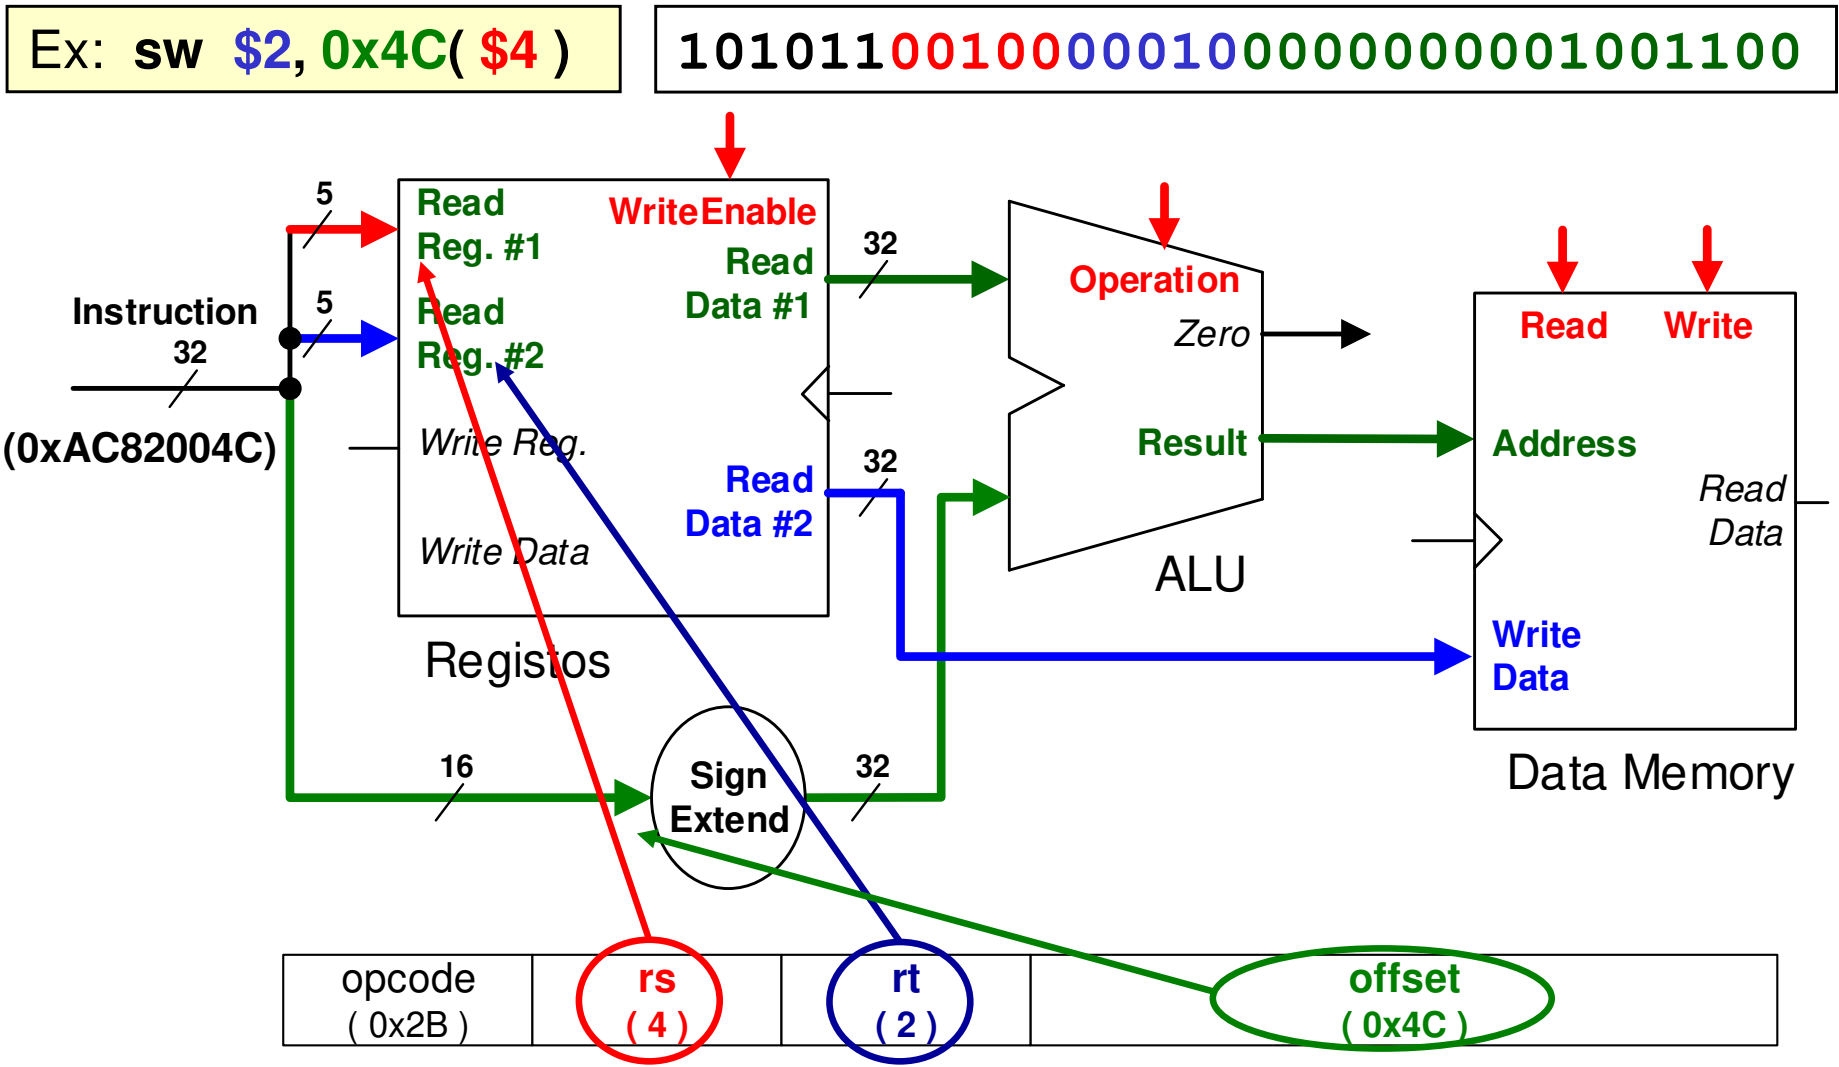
Ex: sw $2, 0x4C( $4 )

10101100100000100000000001001100

Instruction
32
(0xAC82004C)

5
5

Read Reg. #1
Read Reg. #2
Write Reg.
Write Data
WriteEnable
Read Data #1
Read Data #2
Registos

32
32

Operation
Zero
Result
ALU

Read
Write
Address
Read Data
Write Data
Data Memory

16
Sign Extend
32

| opcode ( 0x2B ) | rs ( 4 ) | rt ( 2 ) | offset ( 0x4C ) |
|---|---|---|---|